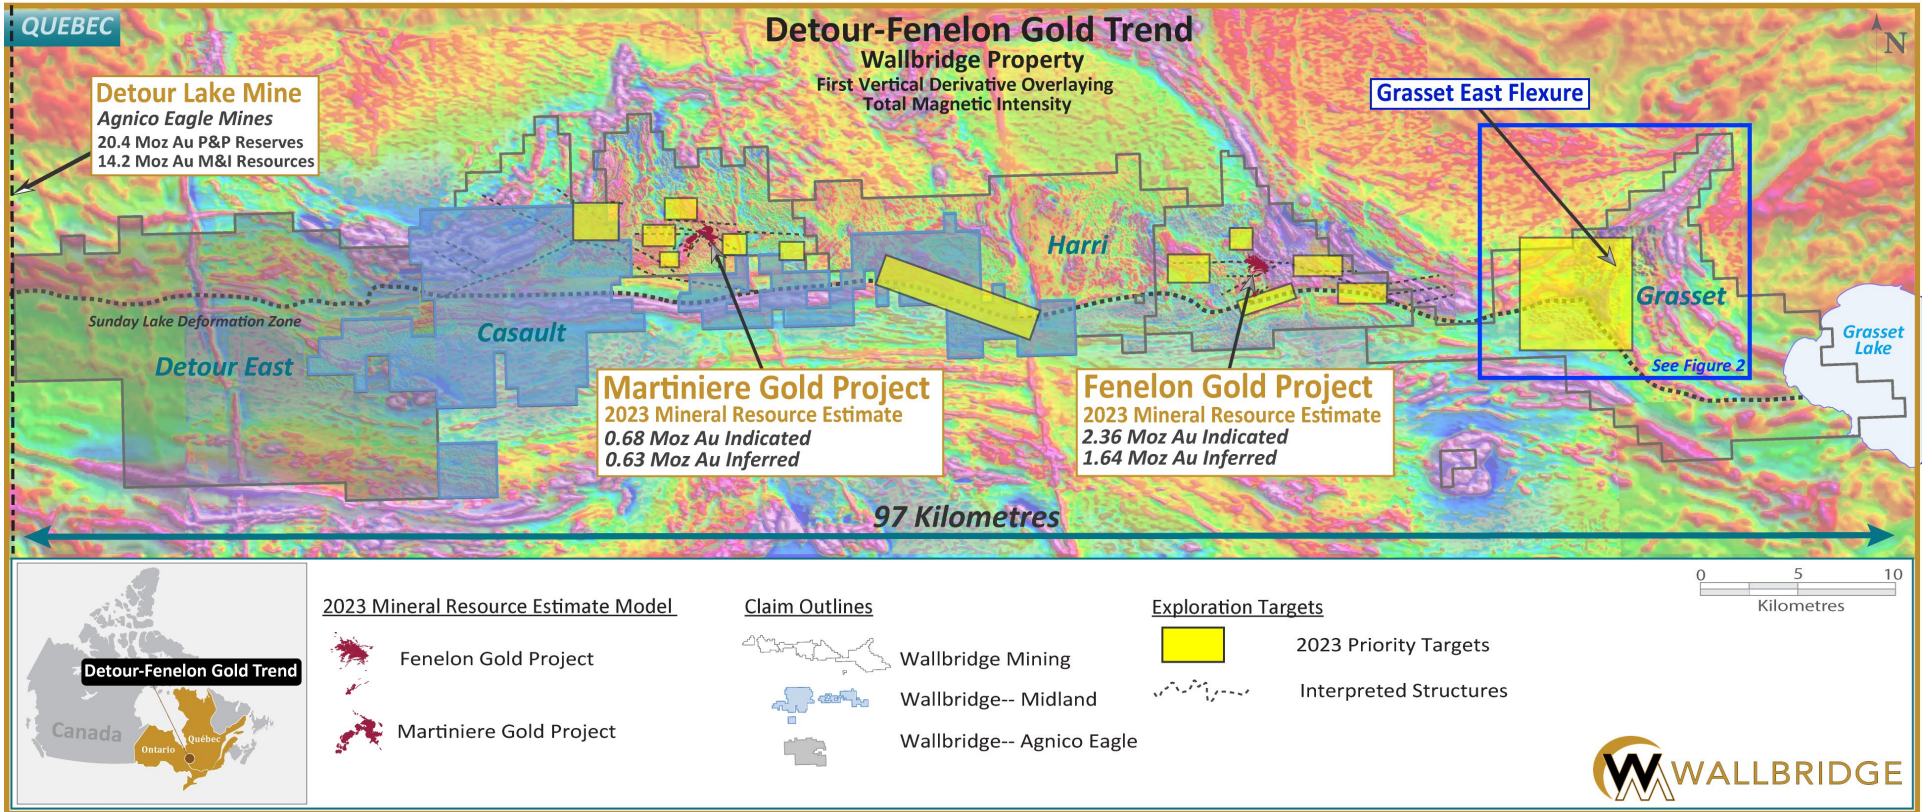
QUEBEC

Detour-Fenelon Gold Trend
Wallbridge Property
First Vertical Derivative Overlaying
Total Magnetic Intensity

N

Detour Lake Mine
Agnico Eagle Mines
20.4 Moz Au P&P Reserves
14.2 Moz Au M&I Resources

Grasset East Flexure

Harri

Grasset

Grasset Lake

See Figure 2

Sunday Lake Deformation Zone

Casault

Detour East

Martiniere Gold Project
2023 Mineral Resource Estimate
0.68 Moz Au Indicated
0.63 Moz Au Inferred

Fenelon Gold Project
2023 Mineral Resource Estimate
2.36 Moz Au Indicated
1.64 Moz Au Inferred

97 Kilometres

Detour-Fenelon Gold Trend
Canada
Ontario
Québec

2023 Mineral Resource Estimate Model
Fenelon Gold Project
Martiniere Gold Project

Claim Outlines
Wallbridge Mining
Wallbridge-- Midland
Wallbridge-- Agnico Eagle

Exploration Targets
2023 Priority Targets
Interpreted Structures

0 5 10
Kilometres

WALLBRIDGE